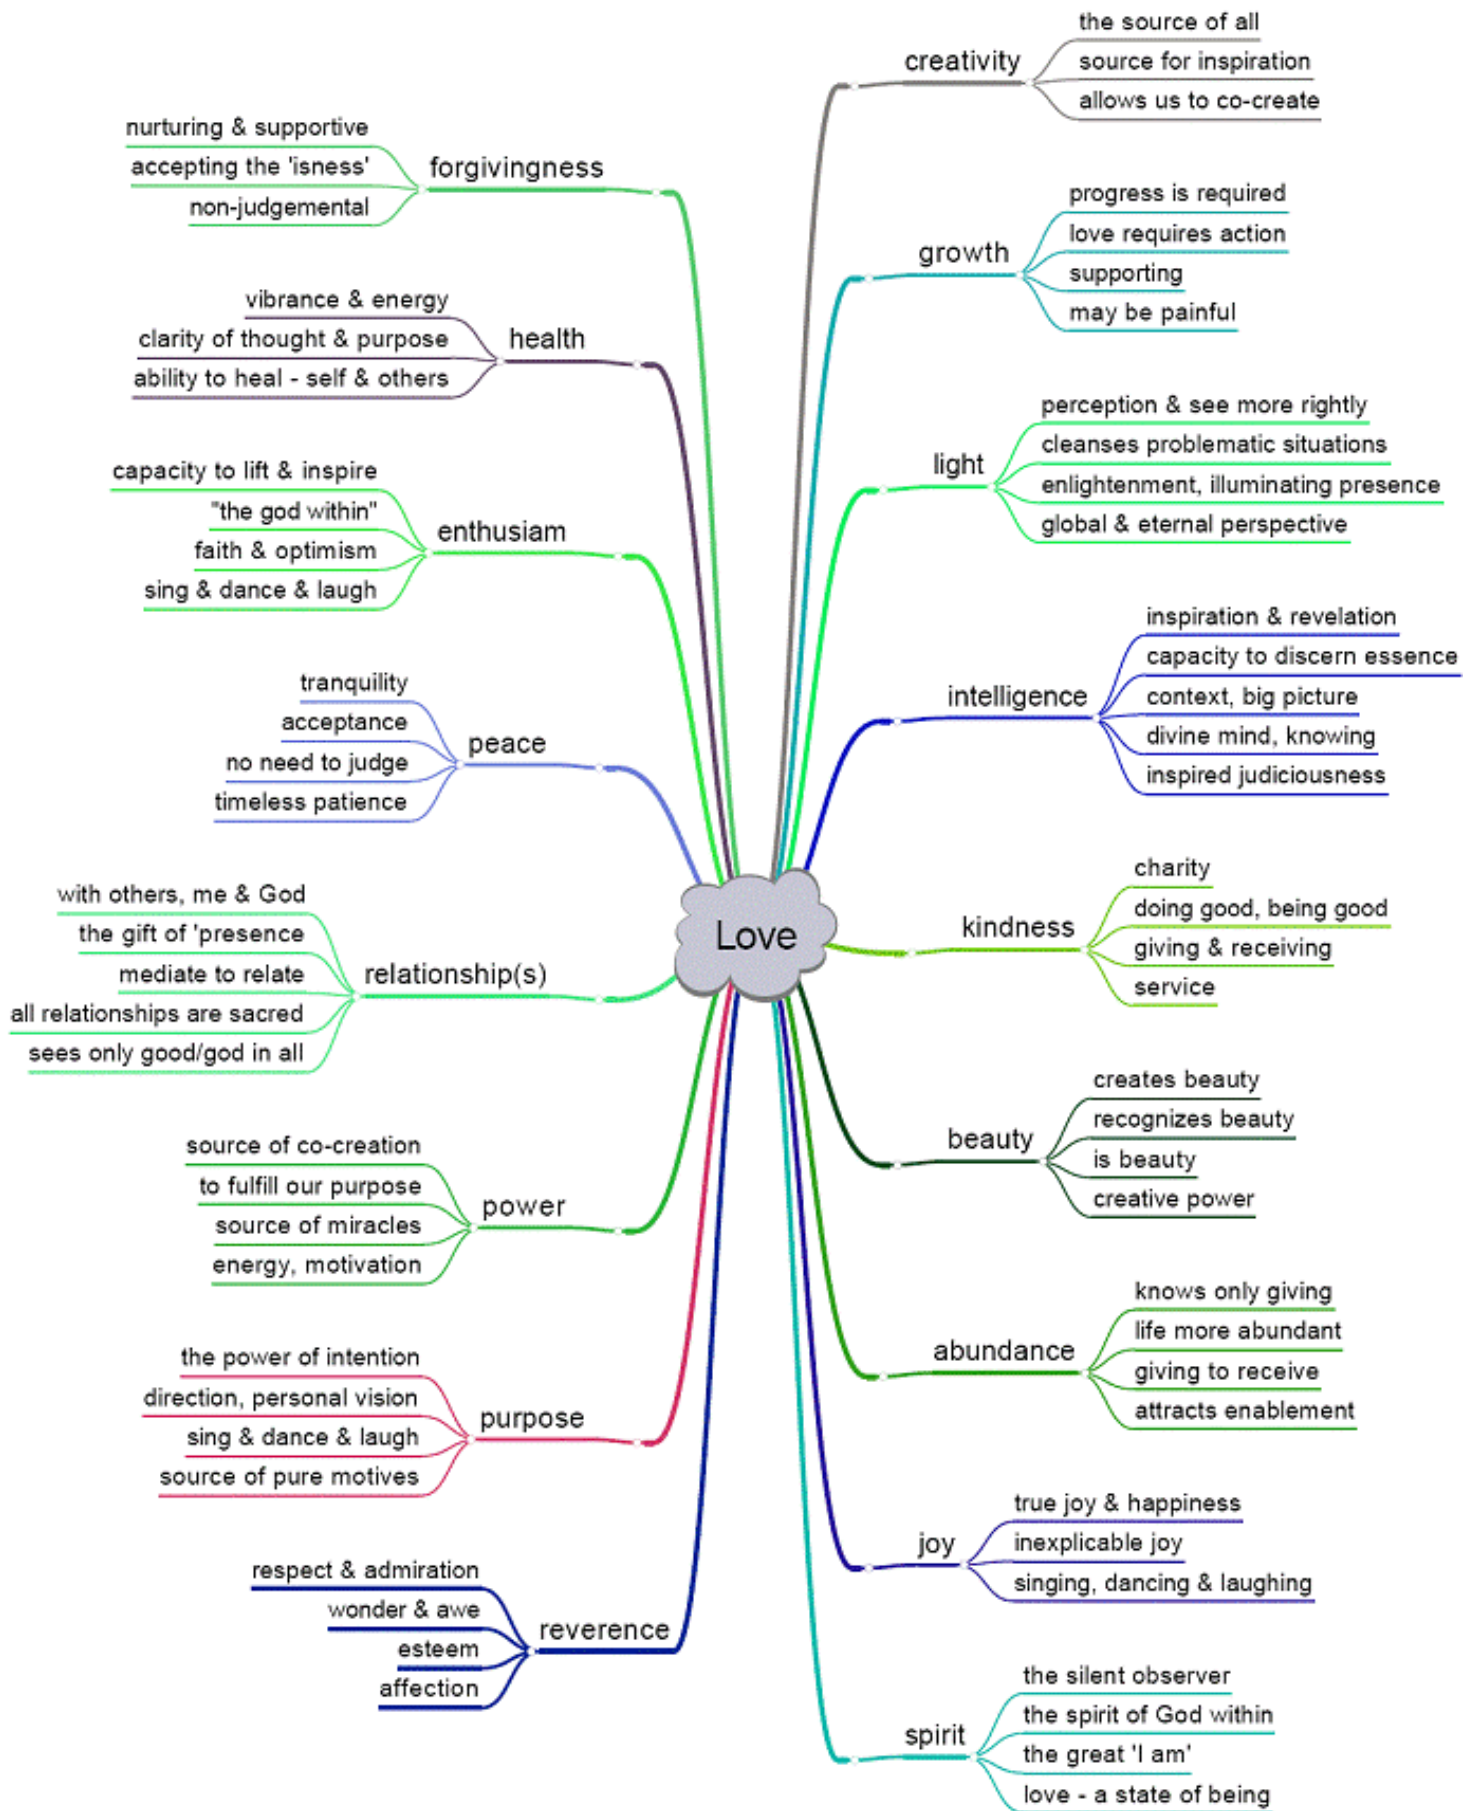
Love

forgivingness
nurturing & supportive
accepting the 'isness'
non-judgemental

health
vibrance & energy
clarity of thought & purpose
ability to heal - self & others

enthusiam
capacity to lift & inspire
"the god within"
faith & optimism
sing & dance & laugh

peace
tranquility
acceptance
no need to judge
timeless patience

relationship(s)
with others, me & God
the gift of 'presence
mediate to relate
all relationships are sacred
sees only good/god in all

power
source of co-creation
to fulfill our purpose
source of miracles
energy, motivation

purpose
the power of intention
direction, personal vision
sing & dance & laugh
source of pure motives

reverence
respect & admiration
wonder & awe
esteem
affection

creativity
the source of all
source for inspiration
allows us to co-create

growth
progress is required
love requires action
supporting
may be painful

light
perception & see more rightly
cleanses problematic situations
enlightenment, illuminating presence
global & eternal perspective

intelligence
inspiration & revelation
capacity to discern essence
context, big picture
divine mind, knowing
inspired judiciousness

kindness
charity
doing good, being good
giving & receiving
service

beauty
creates beauty
recognizes beauty
is beauty
creative power

abundance
knows only giving
life more abundant
giving to receive
attracts enablement

joy
true joy & happiness
inexplicable joy
singing, dancing & laughing

spirit
the silent observer
the spirit of God within
the great 'I am'
love - a state of being